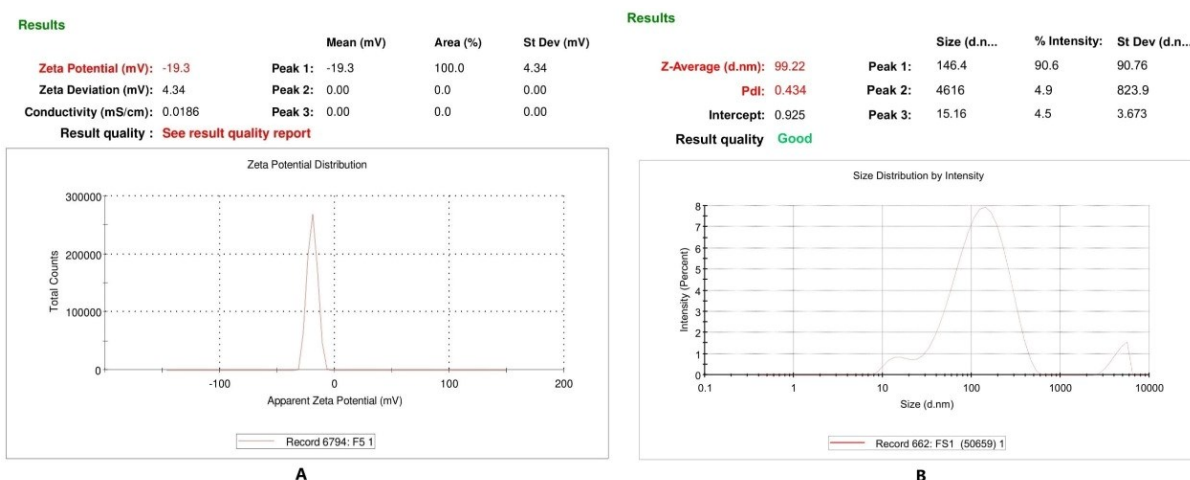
Results

| | | | Mean (mV) | Area (%) | St Dev (mV) |
|---|---|---|---|---|---|
| Zeta Potential (mV): | -19.3 | Peak 1: | -19.3 | 100.0 | 4.34 |
| Zeta Deviation (mV): | 4.34 | Peak 2: | 0.00 | 0.0 | 0.00 |
| Conductivity (mS/cm): | 0.0186 | Peak 3: | 0.00 | 0.0 | 0.00 |

Result quality : See result quality report

Zeta Potential Distribution

300000
200000
100000
0
Total Counts
-100
0
100
200
Apparent Zeta Potential (mV)

Record 6794: F5 1

A

Results

| | | | Size (d.n... | % Intensity: | St Dev (d.n... |
|---|---|---|---|---|---|
| Z-Average (d.nm): | 99.22 | Peak 1: | 146.4 | 90.6 | 90.76 |
| PdI: | 0.434 | Peak 2: | 4616 | 4.9 | 823.9 |
| Intercept: | 0.925 | Peak 3: | 15.16 | 4.5 | 3.673 |

Result quality Good

Size Distribution by Intensity

8
7
6
5
4
3
2
1
0
Intensity (Percent)
0.1
1
10
100
1000
10000
Size (d.nm)

Record 662: FS1 (50659) 1

B